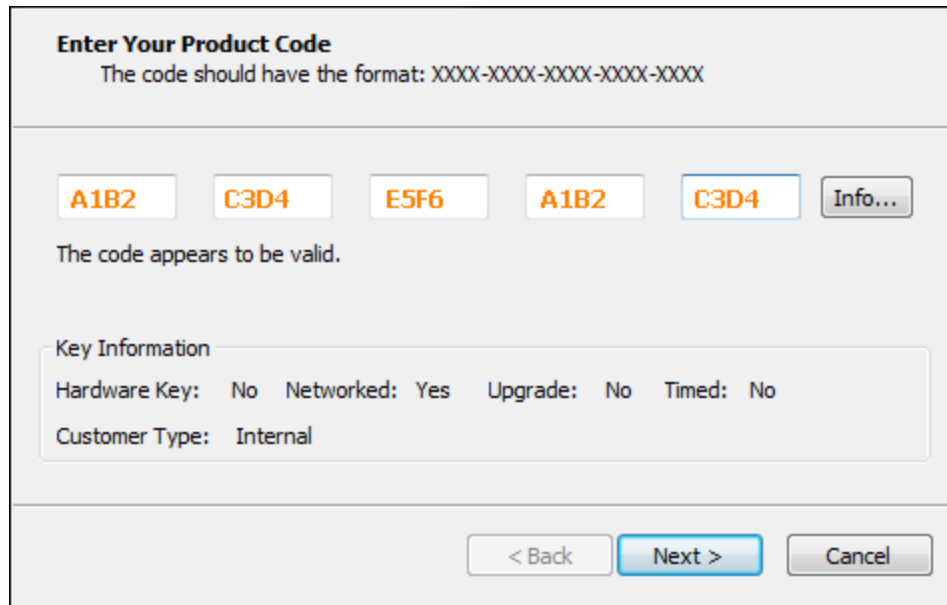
Enter Your Product Code
The code should have the format: XXXX-XXXX-XXXX-XXXX-XXXX

A1B2 C3D4 E5F6 A1B2 C3D4 Info...

The code appears to be valid.

Key Information
Hardware Key: No Networked: Yes Upgrade: No Timed: No
Customer Type: Internal

< Back Next > Cancel